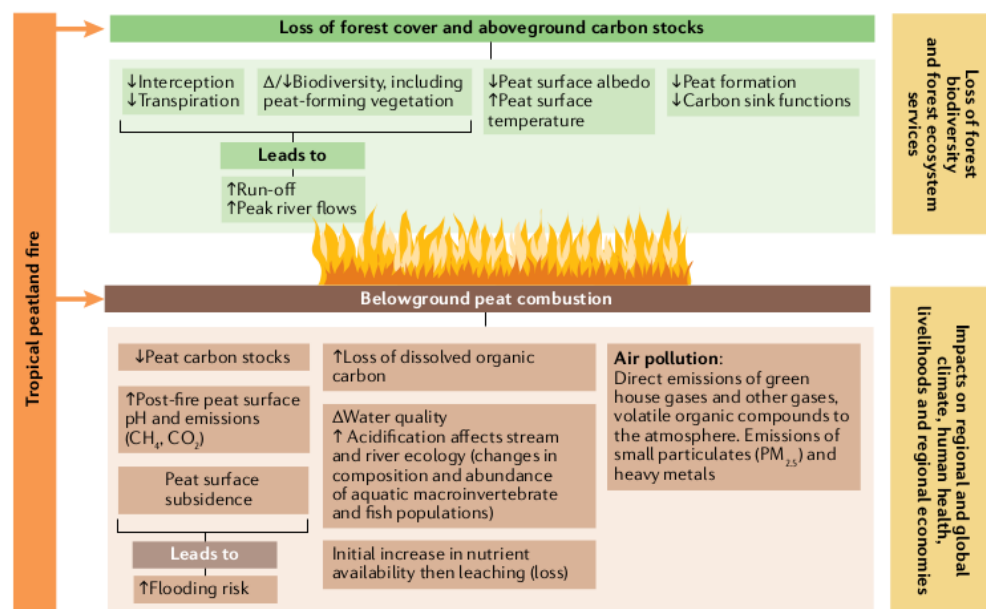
Tropical peatland fire

Loss of forest cover and aboveground carbon stocks

↓Interception
↓Transpiration

Δ/↓Biodiversity, including peat-forming vegetation

↓Peat surface albedo
↑Peat surface temperature

↓Peat formation
↓Carbon sink functions

Leads to

↑Run-off
↑Peak river flows

Loss of forest biodiversity and forest ecosystem services

Belowground peat combustion

↓Peat carbon stocks

↑Post-fire peat surface pH and emissions ($CH_4$, $CO_2$)

Peat surface subsidence

Leads to

↑Flooding risk

↑Loss of dissolved organic carbon

ΔWater quality
↑ Acidification affects stream and river ecology (changes in composition and abundance of aquatic macroinvertebrate and fish populations)

Initial increase in nutrient availability then leaching (loss)

Air pollution:
Direct emissions of green house gases and other gases, volatile organic compounds to the atmosphere. Emissions of small particulates ($PM_{2.5}$) and heavy metals

Impacts on regional and global climate, human health, livelihoods and regional economies